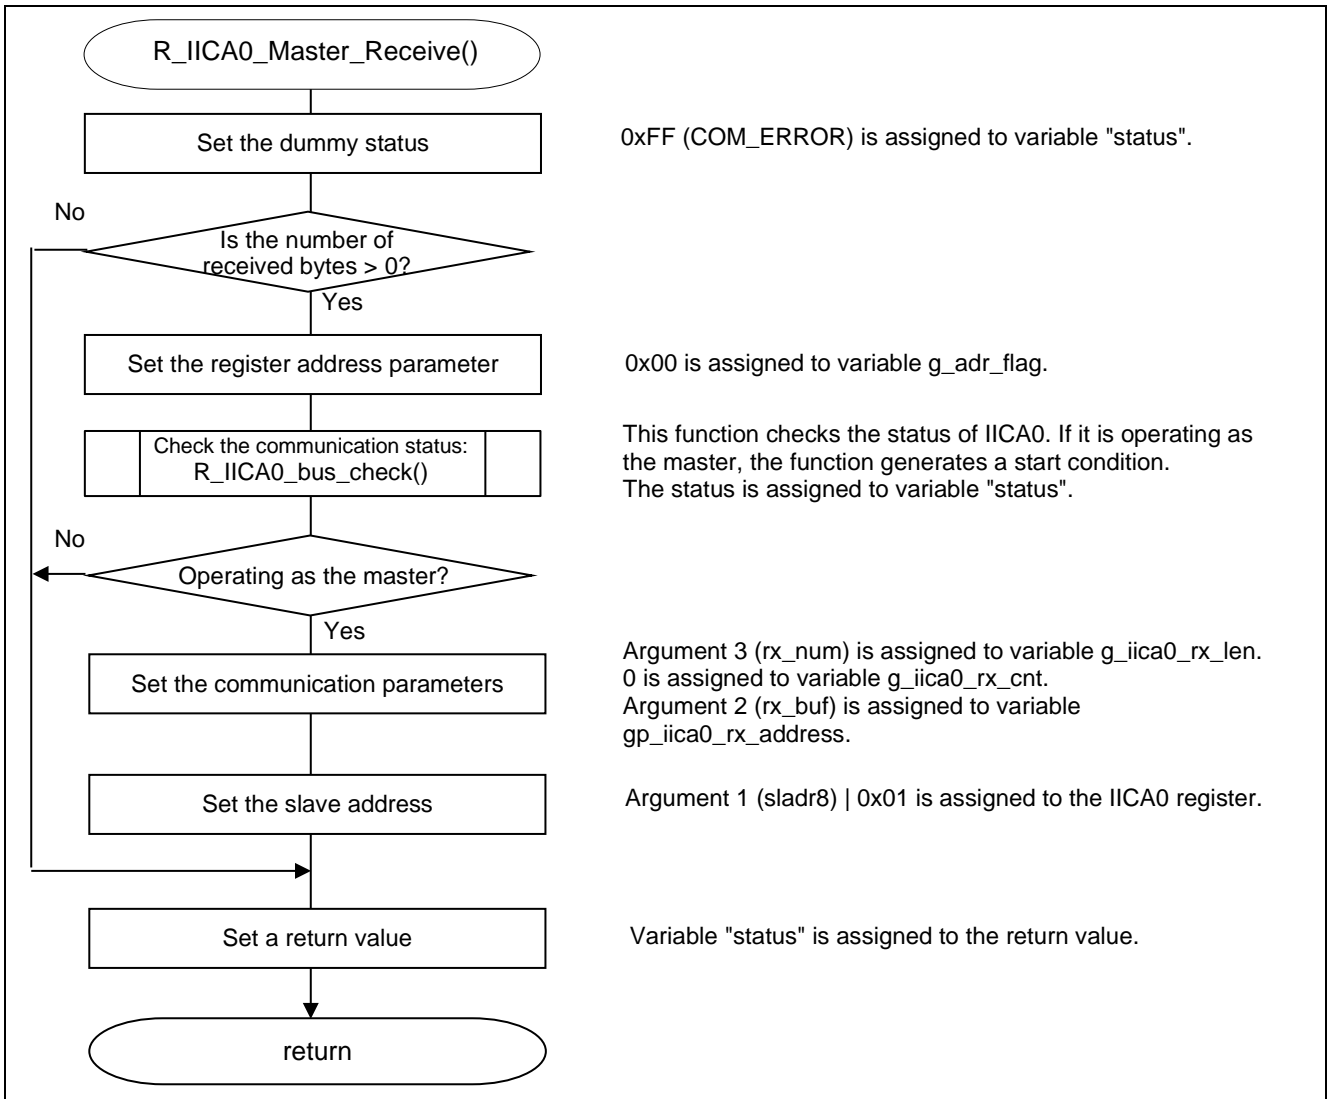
R_IICA0_Master_Receive()

Set the dummy status

0xFF (COM_ERROR) is assigned to variable "status".

No

Is the number of received bytes > 0?

Yes

Set the register address parameter

0x00 is assigned to variable g_adr_flag.

Check the communication status: R_IICA0_bus_check()

This function checks the status of IICA0. If it is operating as the master, the function generates a start condition. The status is assigned to variable "status".

No

Operating as the master?

Yes

Set the communication parameters

Argument 3 (rx_num) is assigned to variable g_iica0_rx_len.
0 is assigned to variable g_iica0_rx_cnt.
Argument 2 (rx_buf) is assigned to variable gp_iica0_rx_address.

Set the slave address

Argument 1 (sladr8) | 0x01 is assigned to the IICA0 register.

Set a return value

Variable "status" is assigned to the return value.

return